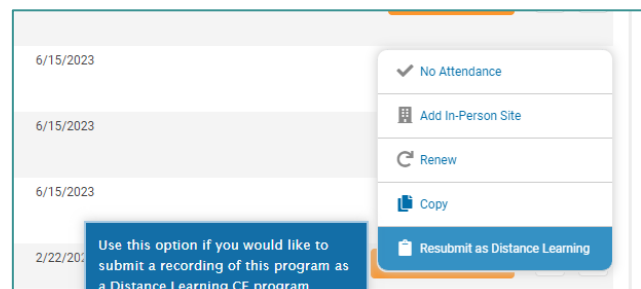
6/15/2023

6/15/2023

6/15/2023

2/22/20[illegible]

No Attendance

Add In-Person Site

Renew

Copy

Resubmit as Distance Learning

Use this option if you would like to submit a recording of this program as a Distance Learning CE program